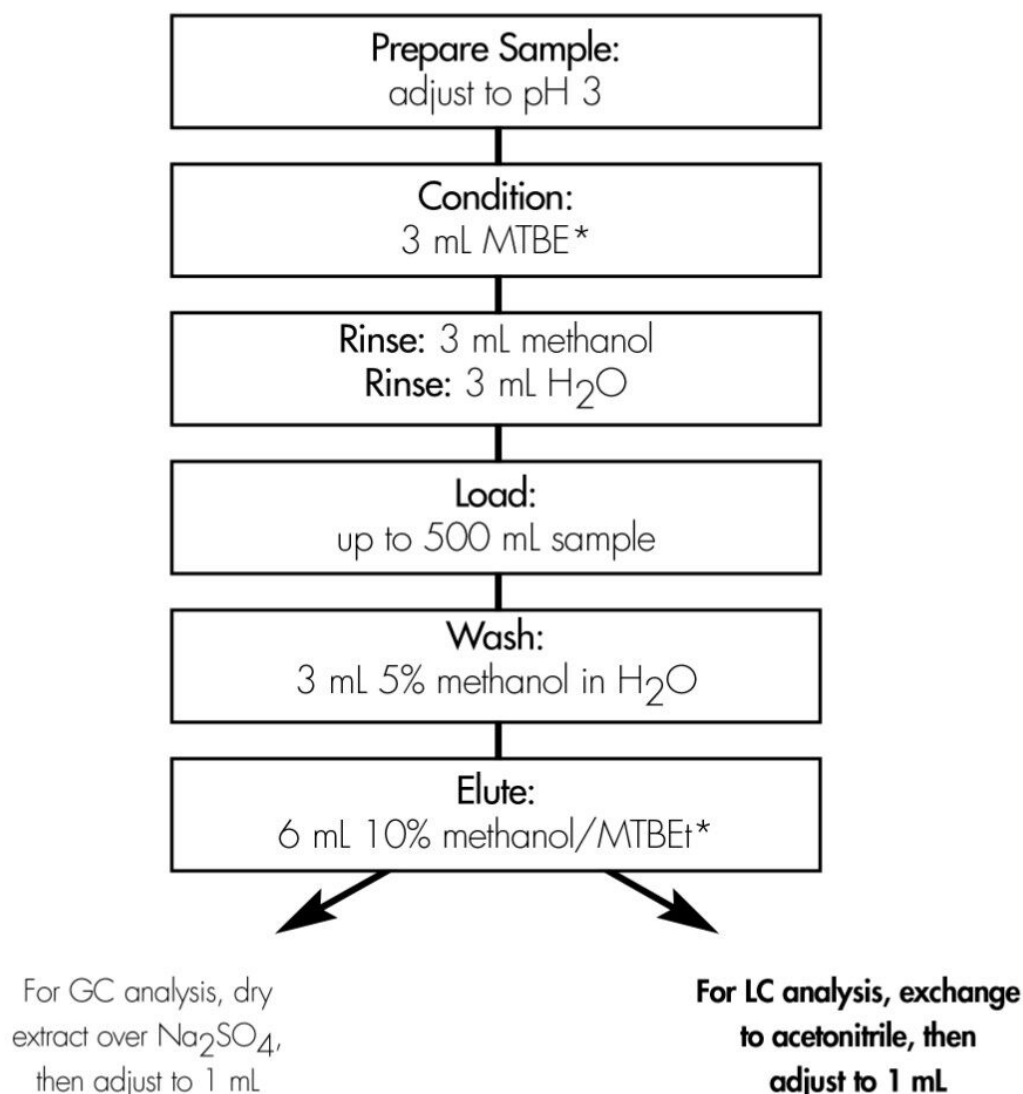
Prepare Sample:
adjust to pH 3

Condition:
3 mL MTBE*

Rinse: 3 mL methanol
Rinse: 3 mL $H_2O$

Load:
up to 500 mL sample

Wash:
3 mL 5% methanol in $H_2O$

Elute:
6 mL 10% methanol/MTBEt*

For GC analysis, dry extract over $Na_2SO_4$, then adjust to 1 mL

For LC analysis, exchange to acetonitrile, then adjust to 1 mL